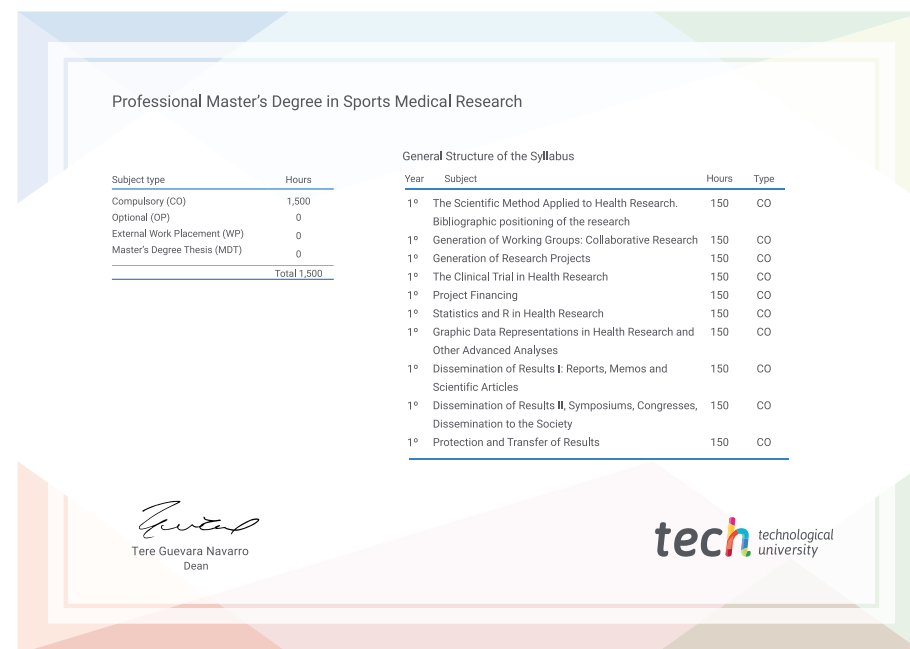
Professional Master's Degree in Sports Medical Research

| Subject type | Hours |
|---|---|
| Compulsory (CO) | 1,500 |
| Optional (OP) | 0 |
| External Work Placement (WP) | 0 |
| Master's Degree Thesis (MDT) | 0 |
| | Total 1,500 |

General Structure of the Syllabus

| Year | Subject | Hours | Type |
|---|---|---|---|
| 1º | The Scientific Method Applied to Health Research. Bibliographic positioning of the research | 150 | CO |
| 1º | Generation of Working Groups: Collaborative Research | 150 | CO |
| 1º | Generation of Research Projects | 150 | CO |
| 1º | The Clinical Trial in Health Research | 150 | CO |
| 1º | Project Financing | 150 | CO |
| 1º | Statistics and R in Health Research | 150 | CO |
| 1º | Graphic Data Representations in Health Research and Other Advanced Analyses | 150 | CO |
| 1º | Dissemination of Results I: Reports, Memos and Scientific Articles | 150 | CO |
| 1º | Dissemination of Results II, Symposiums, Congresses, Dissemination to the Society | 150 | CO |
| 1º | Protection and Transfer of Results | 150 | CO |

Tere Guevara Navarro
Dean

tech technological university